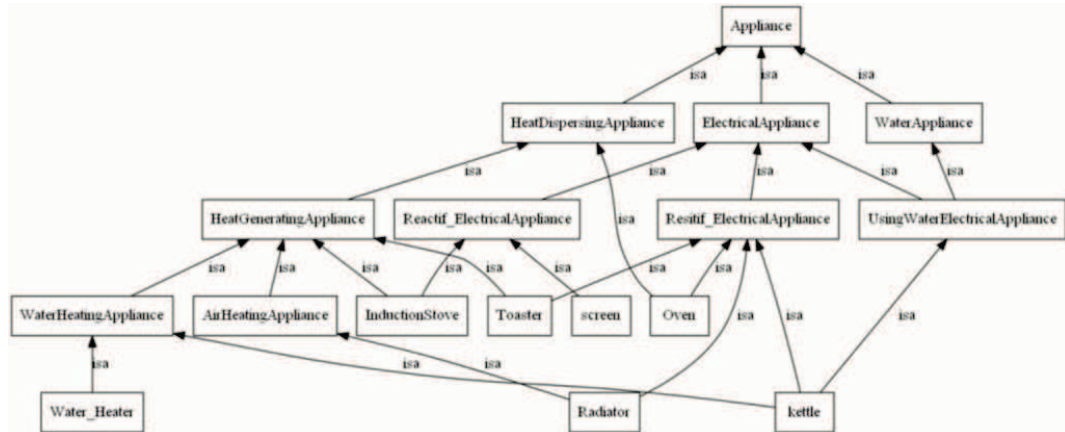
Appliance

isa isa isa

HeatDispersingAppliance ElectricalAppliance WaterAppliance

isa isa isa isa isa

HeatGeneratingAppliance Reactif_ElectricalAppliance Resitif_ElectricalAppliance UsingWaterElectricalAppliance

isa isa isa isa isa isa isa isa isa

WaterHeatingAppliance AirHeatingAppliance InductionStove Toaster screen Oven

isa isa isa isa isa

isa

Water_Heater Radiator kettle